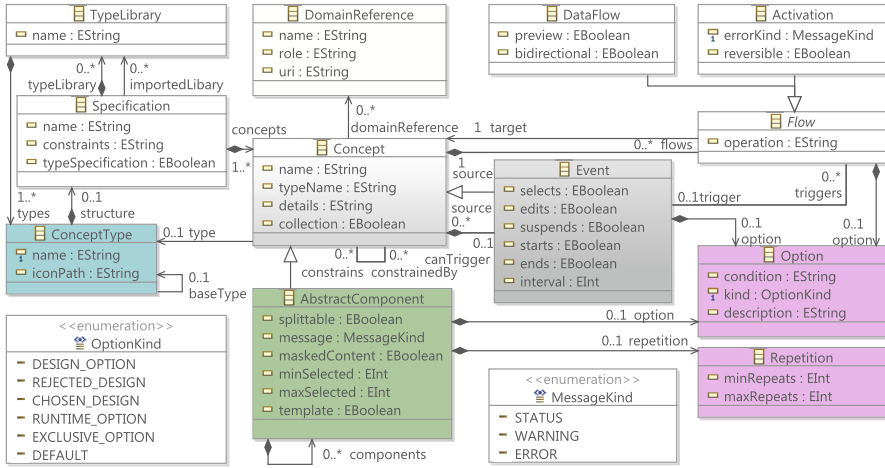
TypeLibrary
name : EString

DomainReference
name : EString
role : EString
uri : EString

DataFlow
preview : EBoolean
bidirectional : EBoolean

Activation
errorKind : MessageKind
reversible : EBoolean

0..* typeLibrary
0..* importedLibary

Specification
name : EString
constraints : EString
typeSpecification : EBoolean

concepts
1..*

0..* domainReference

1 target

Flow
operation : EString

0..* flows

Concept
name : EString
typeName : EString
details : EString
collection : EBoolean

1 source

Event
selects : EBoolean
edits : EBoolean
suspends : EBoolean
starts : EBoolean
ends : EBoolean
interval : EInt

0..1trigger
0..* triggers

source 0..*
0..1 canTrigger

1..* types
0..1 structure

ConceptType
name : EString
iconPath : EString

0..1 type

0..* constrains
0..* constrainedBy

0..1 option
0..1 option

Option
condition : EString
kind : OptionKind
description : EString

0..1 baseType

AbstractComponent
splittable : EBoolean
message : MessageKind
maskedContent : EBoolean
minSelected : EInt
maxSelected : EInt
template : EBoolean

0..1 option
0..1 repetition

Repetition
minRepeats : EInt
maxRepeats : EInt

<<enumeration>>
OptionKind
DESIGN_OPTION
REJECTED_DESIGN
CHOSEN_DESIGN
RUNTIME_OPTION
EXCLUSIVE_OPTION
DEFAULT

<<enumeration>>
MessageKind
STATUS
WARNING
ERROR

0..* components